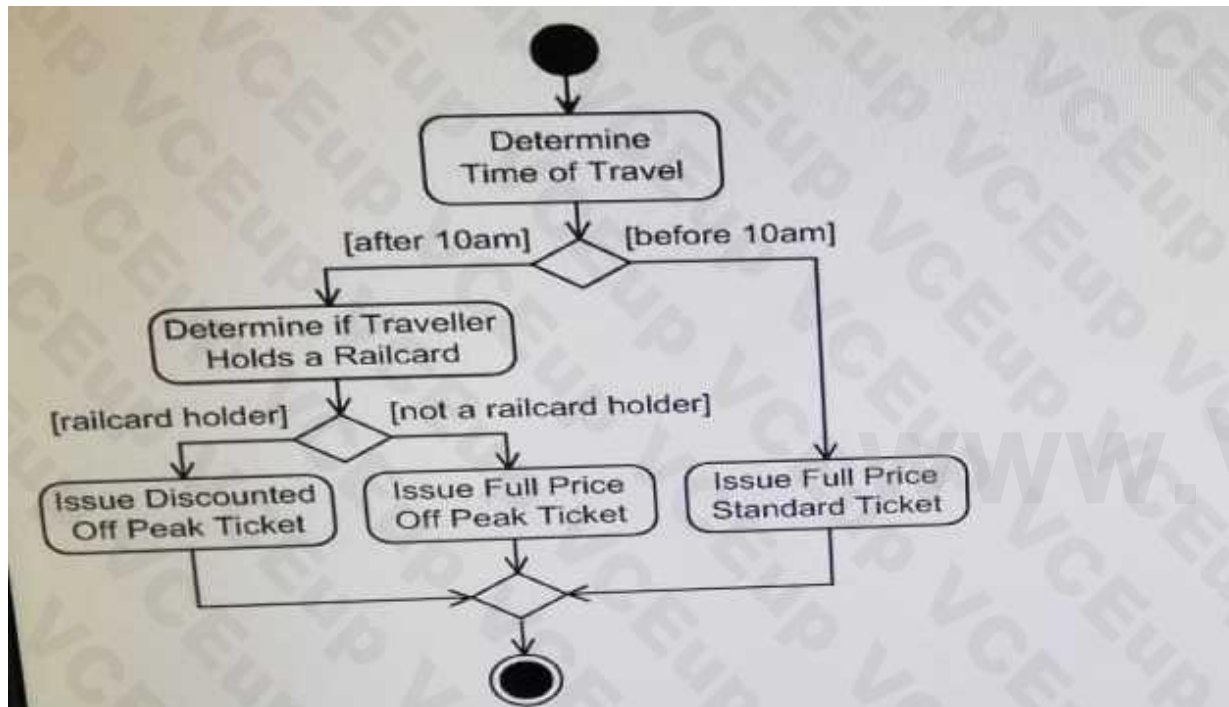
Determine Time of Travel

[after 10am]

[before 10am]

Determine if Traveller Holds a Railcard

[railcard holder]

[not a railcard holder]

Issue Discounted Off Peak Ticket

Issue Full Price Off Peak Ticket

Issue Full Price Standard Ticket

VCEup

www.